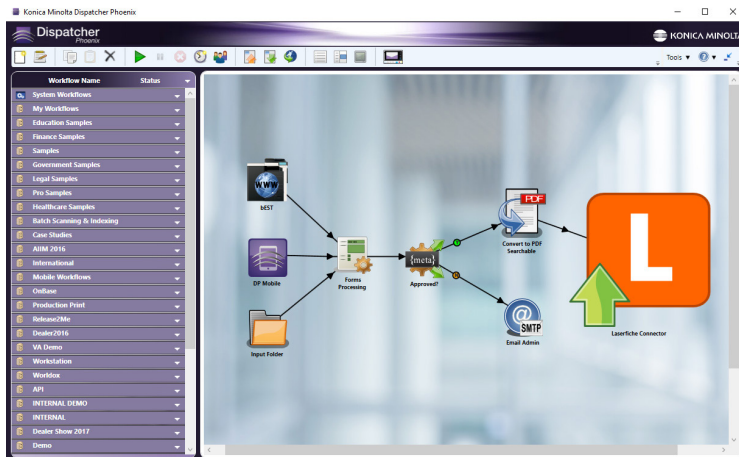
Konica Minolta Dispatcher Phoenix

Dispatcher Phoenix

KONICA MINOLTA

Tools

Workflow Name Status

System Workflows
My Workflows
Education Samples
Finance Samples
Samples
Government Samples
Legal Samples
Pro Samples
Healthcare Samples
Batch Scanning & Indexing
Case Studies
AIIM 2016
International
Mobile Workflows
OnBase
Production Print
Release2Me
Dealer2016
VA Demo
Workstation
Worldox
API
INTERNAL DEMO
INTERNAL
Dealer Show 2017
Demo

WWW
bEST

DP Mobile

Input Folder

Forms Processing

{meta}
Approved?

PDF
Convert to PDF Searchable

SMTP
Email Admin

L
Laserfiche Connector